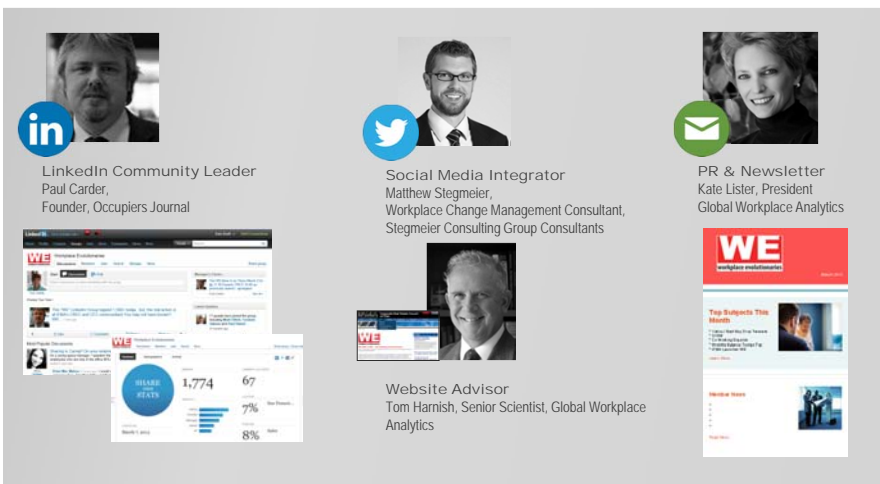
in

LinkedIn Community Leader
Paul Carder,
Founder, Occupiers Journal

Social Media Integrator
Matthew Stegmeier,
Workplace Change Management Consultant,
Stegmeier Consulting Group Consultants

PR & Newsletter
Kate Lister, President
Global Workplace Analytics

Workplace Evolutionaries

SHARE STATS

1,774

67

7%

8%

WE

Website Advisor
Tom Harnish, Senior Scientist, Global Workplace Analytics

WE
workplace evolutionaries

Top Subjects This Month